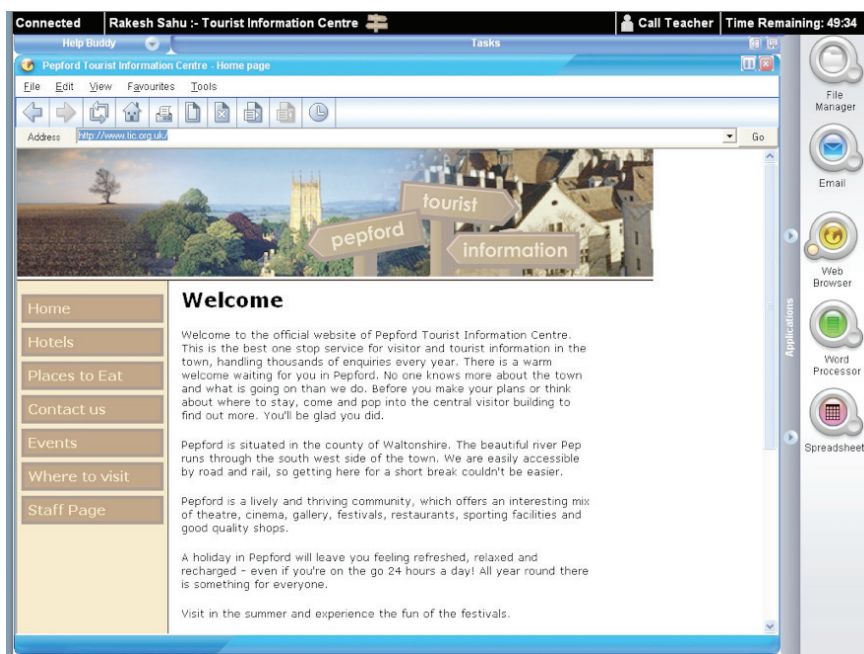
Connected | Rakesh Sahu :- Tourist Information Centre | Call Teacher | Time Remaining: 49:34

Help Buddy

Tasks

Pepford Tourist Information Centre - Home page

File Edit View Favourites Tools

Address http://www.tic.org.uk/ Go

pepford tourist information

Home
Hotels
Places to Eat
Contact us
Events
Where to visit
Staff Page

Welcome

Welcome to the official website of Pepford Tourist Information Centre. This is the best one stop service for visitor and tourist information in the town, handling thousands of enquiries every year. There is a warm welcome waiting for you in Pepford. No one knows more about the town and what is going on than we do. Before you make your plans or think about where to stay, come and pop into the central visitor building to find out more. You'll be glad you did.

Pepford is situated in the county of Waltonshire. The beautiful river Pep runs through the south west side of the town. We are easily accessible by road and rail, so getting here for a short break couldn't be easier.

Pepford is a lively and thriving community, which offers an interesting mix of theatre, cinema, gallery, festivals, restaurants, sporting facilities and good quality shops.

A holiday in Pepford will leave you feeling refreshed, relaxed and recharged - even if you're on the go 24 hours a day! All year round there is something for everyone.

Visit in the summer and experience the fun of the festivals.

Applications

File Manager
Email
Web Browser
Word Processor
Spreadsheet